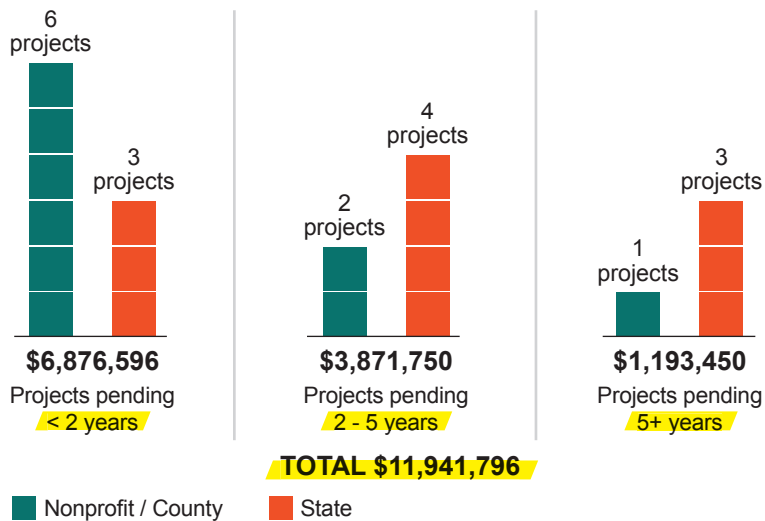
6 projects

3 projects

$6,876,596

Projects pending

< 2 years

2 projects

4 projects

$3,871,750

Projects pending

2 - 5 years

1 projects

3 projects

$1,193,450

Projects pending

5+ years

TOTAL $11,941,796

Nonprofit / County

State